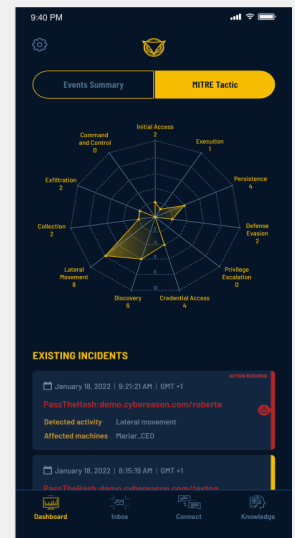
9:40 PM

Events Summary
MITRE Tactic

Initial Access
2
Execution
1
Persistence
4
Defense Evasion
2
Privilege Escalation
0
Credential Access
4
Discovery
6
Lateral Movement
8
Collection
2
Exfiltration
2
Command and Control
0

EXISTING INCIDENTS

ACTION REQUIRED
January 18, 2022 | 9:21:21 AM | GMT +1
PassTheHash:demo.cybereason.com/roberte
Detected activity Lateral movement
Affected machines Mariar_CEO

January 18, 2022 | 8:15:19 AM | GMT +1
PassTheHash:demo.cybereason.com/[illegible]

Dashboard
Inbox
Connect
Knowledge